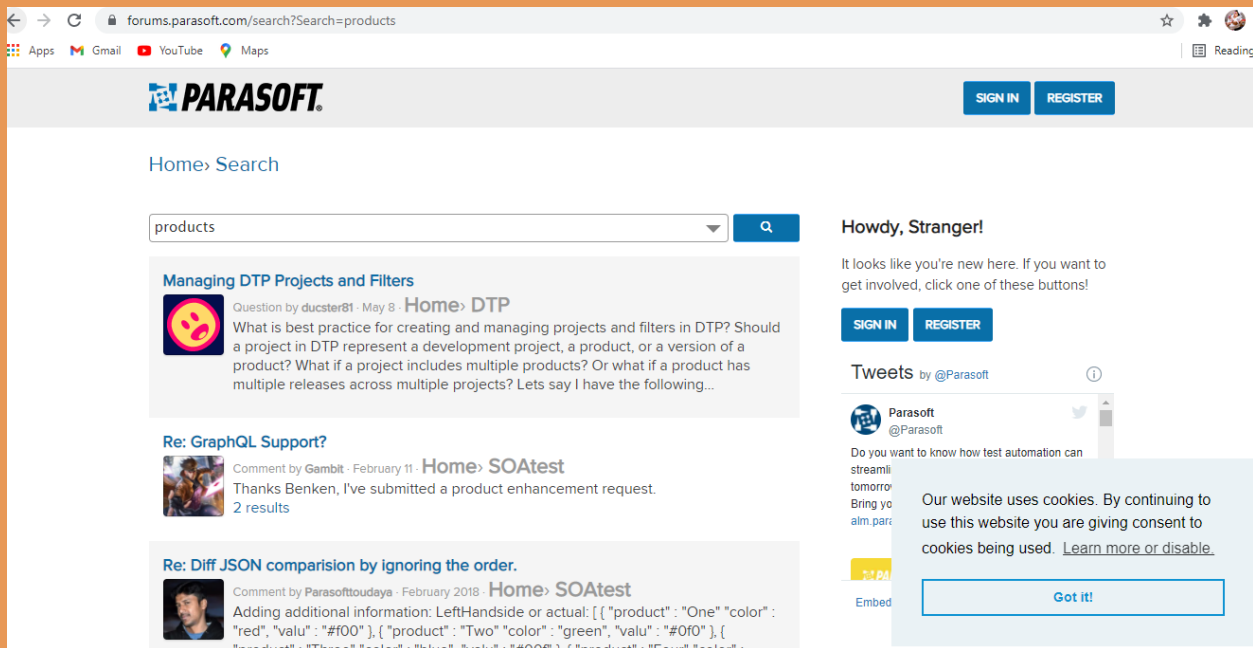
forums.parasoft.com/search?Search=products

Apps Gmail YouTube Maps Reading

PARASOFT.

SIGN IN REGISTER

Home› Search

products

Managing DTP Projects and Filters

Question by ducster81 · May 8 · Home› DTP

What is best practice for creating and managing projects and filters in DTP? Should a project in DTP represent a development project, a product, or a version of a product? What if a project includes multiple products? Or what if a product has multiple releases across multiple projects? Lets say I have the following...

Re: GraphQL Support?

Comment by Gambit · February 11 · Home› SOAtest

Thanks Benken, I've submitted a product enhancement request.

2 results

Re: Diff JSON comparision by ignoring the order.

Comment by Parasofttoudaya · February 2018 · Home› SOAtest

Adding additional information: LeftHandside or actual: [ { "product" : "One" "color" : "red", "valu" : "#f00" }, { "product" : "Two" "color" : "green", "valu" : "#0f0" }, {

Howdy, Stranger!

It looks like you're new here. If you want to get involved, click one of these buttons!

SIGN IN REGISTER

Tweets by @Parasoft

Parasoft
@Parasoft

Do you want to know how test automation can streamli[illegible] tomorrow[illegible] Bring yo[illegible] alm.para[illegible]

Embed

Our website uses cookies. By continuing to use this website you are giving consent to cookies being used. Learn more or disable.

Got it!